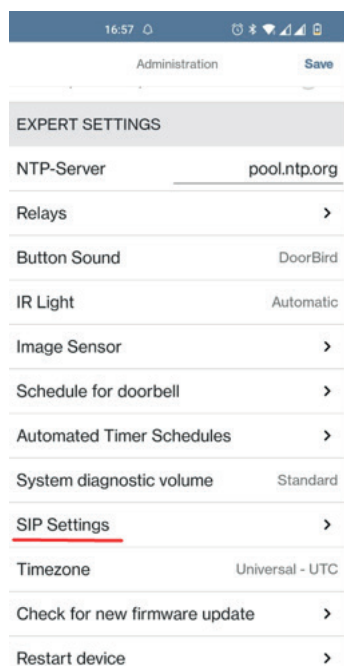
16:57

Administration Save

EXPERT SETTINGS

NTP-Server pool.ntp.org

Relays >

Button Sound DoorBird

IR Light Automatic

Image Sensor >

Schedule for doorbell >

Automated Timer Schedules >

System diagnostic volume Standard

SIP Settings >

Timezone Universal - UTC

Check for new firmware update >

Restart device >